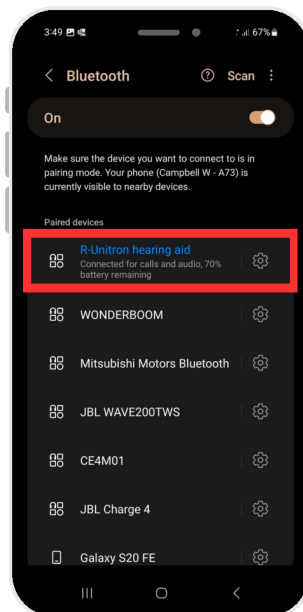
3:49 67%

Bluetooth

Scan

On

Make sure the device you want to connect to is in pairing mode. Your phone (Campbell W - A73) is currently visible to nearby devices.

Paired devices

R-Unitron hearing aid
Connected for calls and audio, 70% battery remaining

WONDERBOOM

Mitsubishi Motors Bluetooth

JBL WAVE200TWS

CE4M01

JBL Charge 4

Galaxy S20 FE